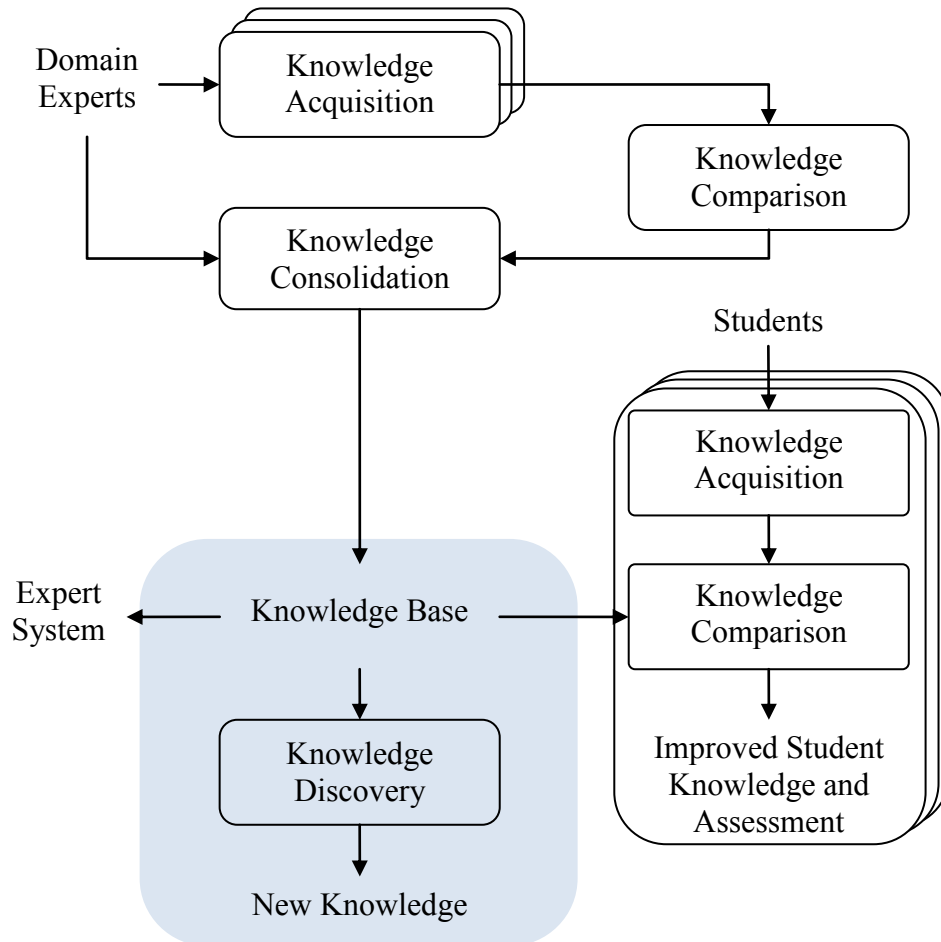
Domain Experts

Knowledge Acquisition

Knowledge Comparison

Knowledge Consolidation

Students

Knowledge Acquisition

Knowledge Comparison

Improved Student Knowledge and Assessment

Expert System

Knowledge Base

Knowledge Discovery

New Knowledge